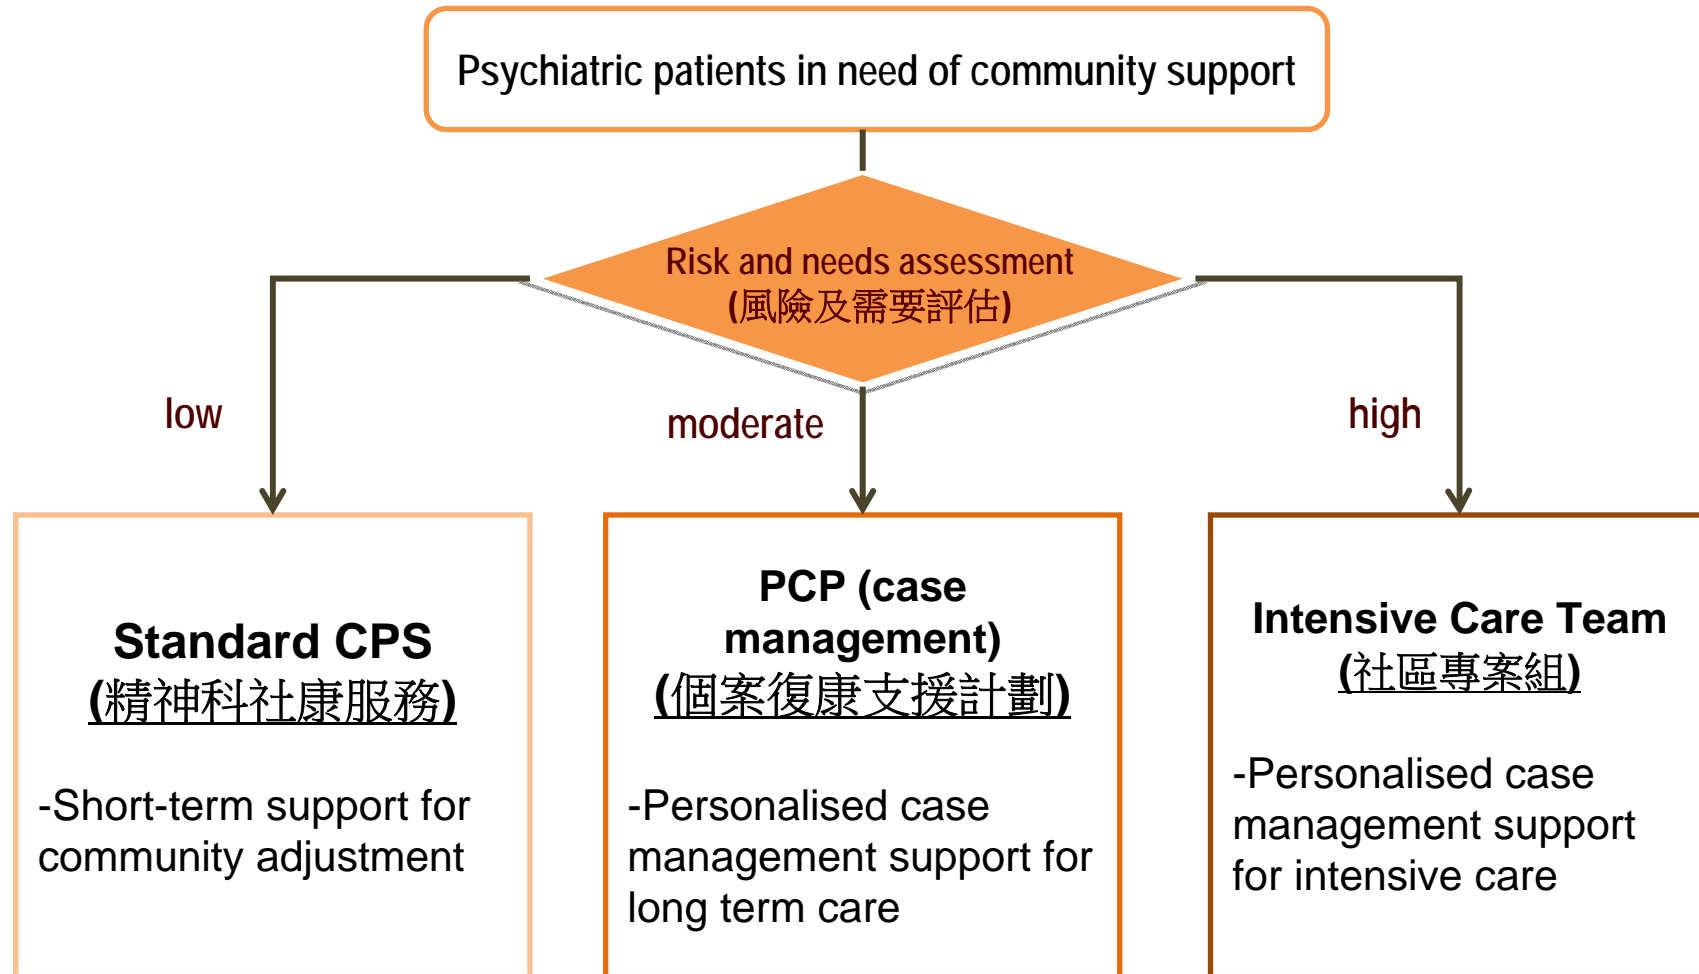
Psychiatric patients in need of community support

Risk and needs assessment
(風險及需要評估)

low

moderate

high

Standard CPS
(精神科社康服務)

-Short-term support for community adjustment

PCP (case management)
(個案復康支援計劃)

-Personalised case management support for long term care

Intensive Care Team
(社區專案組)

-Personalised case management support for intensive care